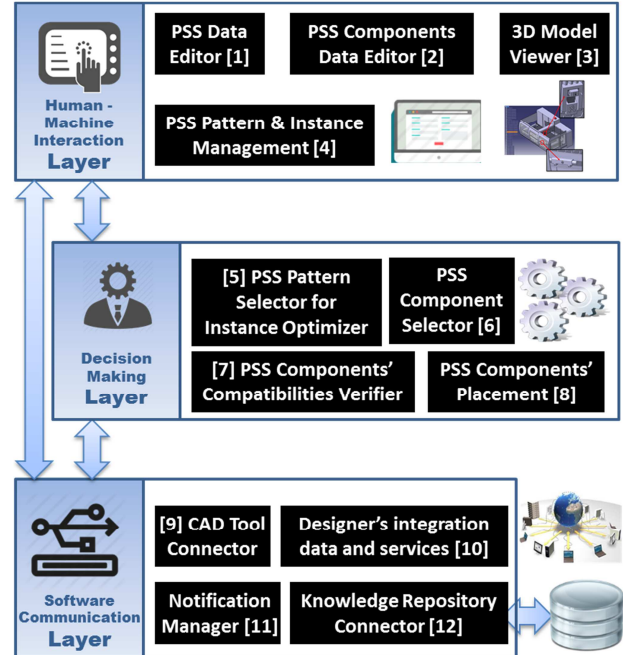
Human - Machine Interaction
Layer

PSS Data Editor [1]

PSS Components Data Editor [2]

3D Model Viewer [3]

PSS Pattern & Instance Management [4]

Decision Making
Layer

[5] PSS Pattern Selector for Instance Optimizer

PSS Component Selector [6]

[7] PSS Components' Compatibilities Verifier

PSS Components' Placement [8]

Software Communication
Layer

[9] CAD Tool Connector

Designer's integration data and services [10]

Notification Manager [11]

Knowledge Repository Connector [12]